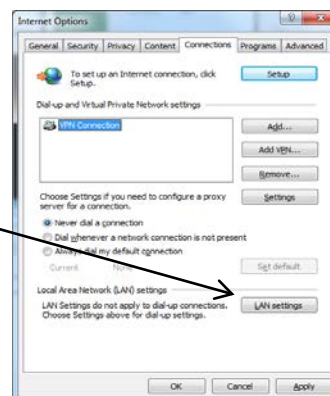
Internet Options

General | Security | Privacy | Content | Connections | Programs | Advanced

To set up an Internet connection, click Setup.

Setup

Dial-up and Virtual Private Network settings

VPN Connection

Add...

Add VPN...

Remove...

Choose Settings if you need to configure a proxy server for a connection.

Settings

Never dial a connection

Dial whenever a network connection is not present

Always dial my default connection

Current None

Set default

Local Area Network (LAN) settings

LAN Settings do not apply to dial-up connections. Choose Settings above for dial-up settings.

LAN settings

OK

Cancel

Apply